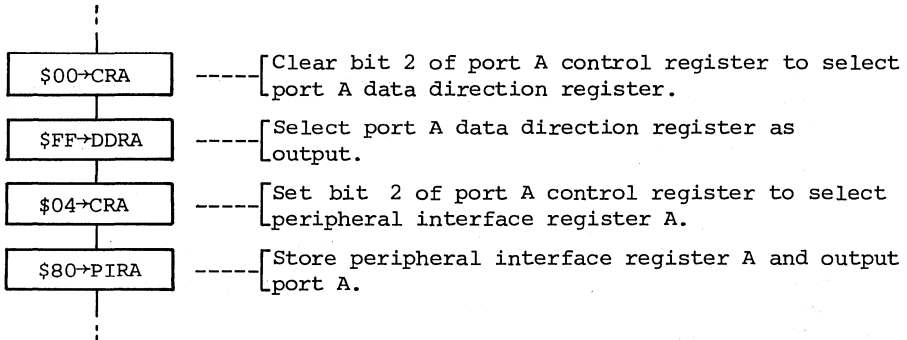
\$00→CRA

Clear bit 2 of port A control register to select port A data direction register.

\$FF→DDRA

Select port A data direction register as output.

\$04→CRA

Set bit 2 of port A control register to select peripheral interface register A.

\$80→PIRA

Store peripheral interface register A and output port A.